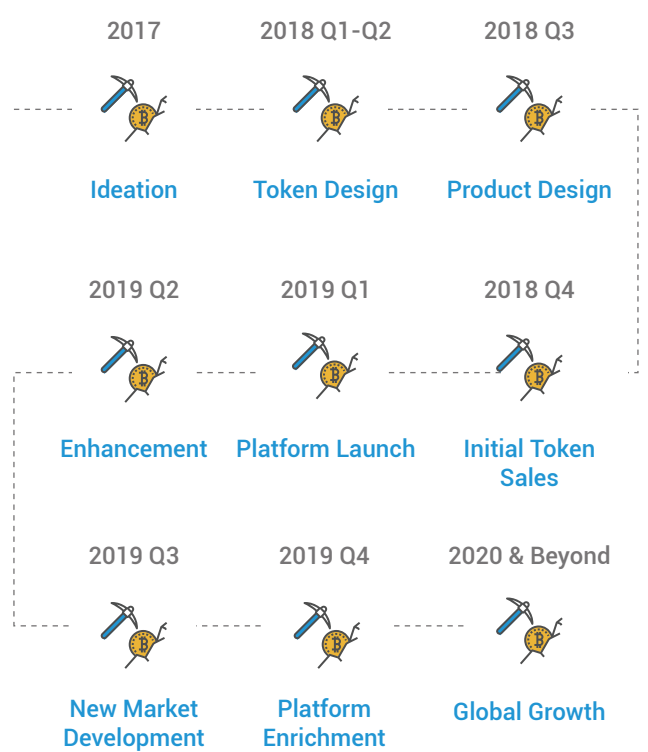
2017

Ideation

2018 Q1-Q2

Token Design

2018 Q3

Product Design

2018 Q4

Initial Token Sales

2019 Q1

Platform Launch

2019 Q2

Enhancement

2019 Q3

New Market Development

2019 Q4

Platform Enrichment

2020 & Beyond

Global Growth